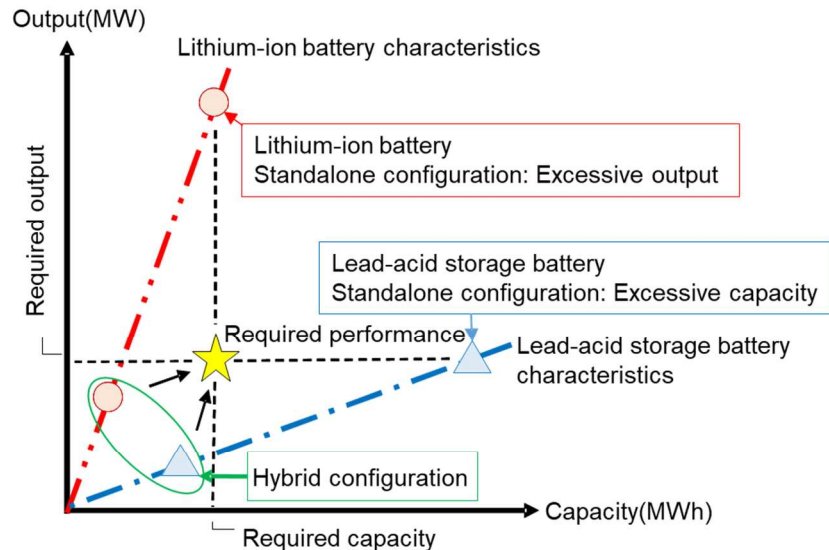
Output(MW)

Lithium-ion battery characteristics

Lithium-ion battery
Standalone configuration: Excessive output

Required output

Lead-acid storage battery
Standalone configuration: Excessive capacity

Required performance

Lead-acid storage battery characteristics

Hybrid configuration

Capacity(MWh)

Required capacity